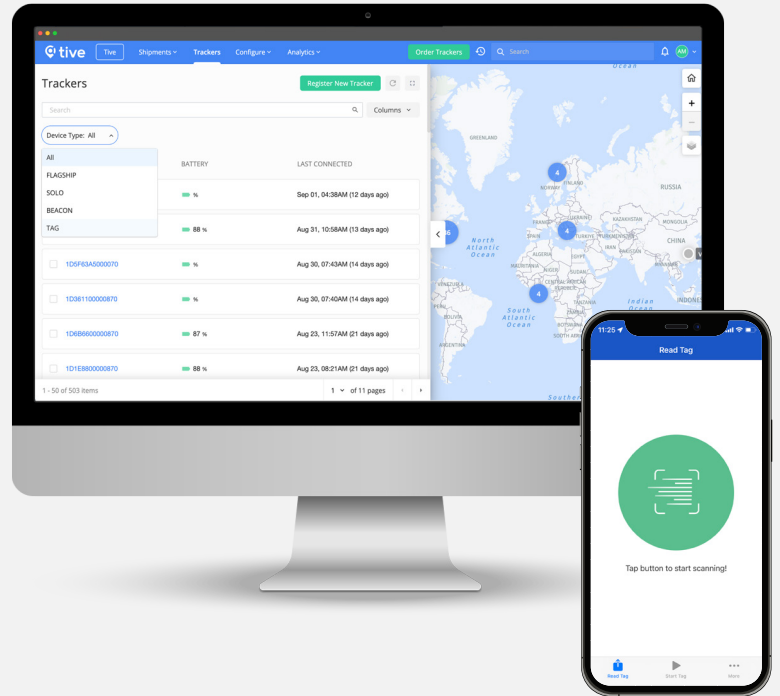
tive | Tive | Shipments | Trackers | Configure | Analytics | Order Trackers | Search | AM

Trackers

Register New Tracker

Search

Columns

Device Type: All

All
FLAGSHIP
SOLO
BEACON
TAG

| | BATTERY | LAST CONNECTED |
|---|---|---|
| | % | Sep 01, 04:38AM (12 days ago) |
| | 88 % | Aug 31, 10:58AM (13 days ago) |
| 1D5F63A5000070 | % | Aug 30, 07:43AM (14 days ago) |
| 1D361100000870 | % | Aug 30, 07:40AM (14 days ago) |
| 1D6B6600000870 | 87 % | Aug 23, 11:57AM (21 days ago) |
| 1D1E8800000870 | 88 % | Aug 23, 08:21AM (21 days ago) |

1 - 50 of 503 items

1 of 11 pages

Ocean
GREENLAND
4
NORWAY
RUSSIA
4
KAZAKHSTAN
North Atlantic Ocean
4
TURKEY
CHINA
ALGERIA
4
Indian Ocean
South Atlantic Ocean

11:25

Read Tag

Tap button to start scanning!

Read Tag
Start Tag
More